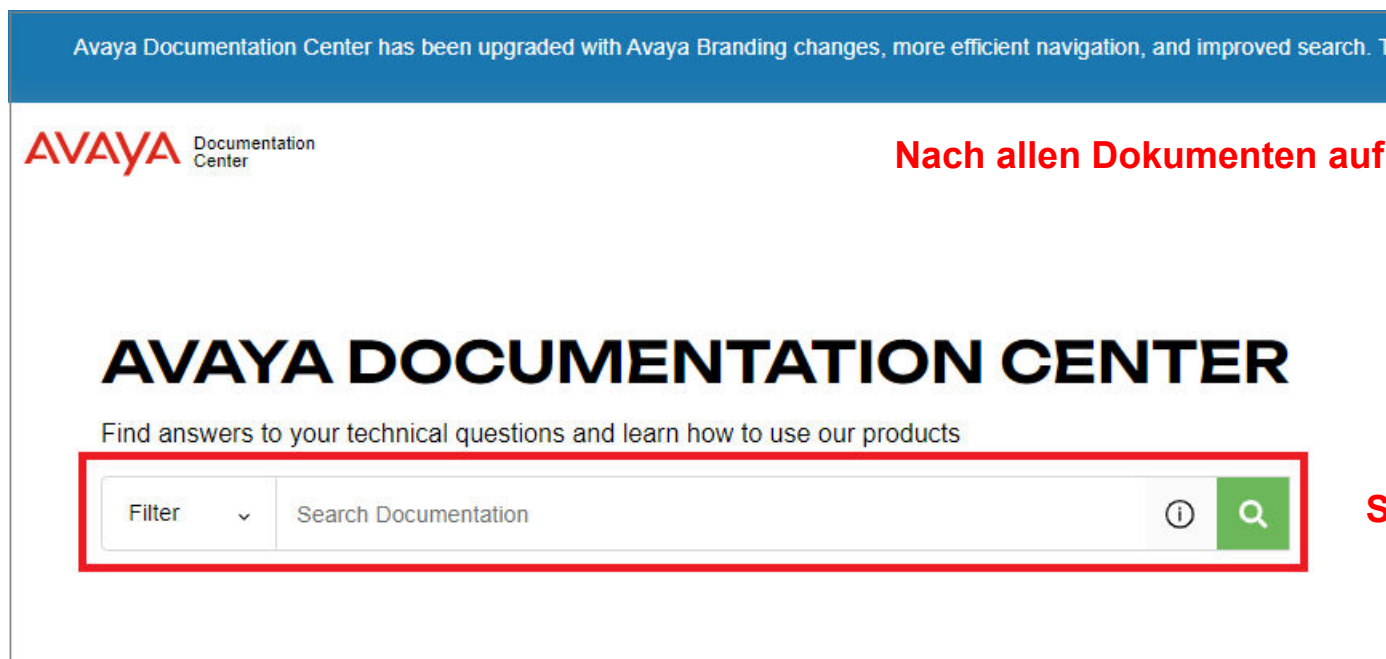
Avaya Documentation Center has been upgraded with Avaya Branding changes, more efficient navigation, and improved search. T

AVAYA Documentation Center

Nach allen Dokumenten auf

AVAYA DOCUMENTATION CENTER

Find answers to your technical questions and learn how to use our products

Filter

Search Documentation

S